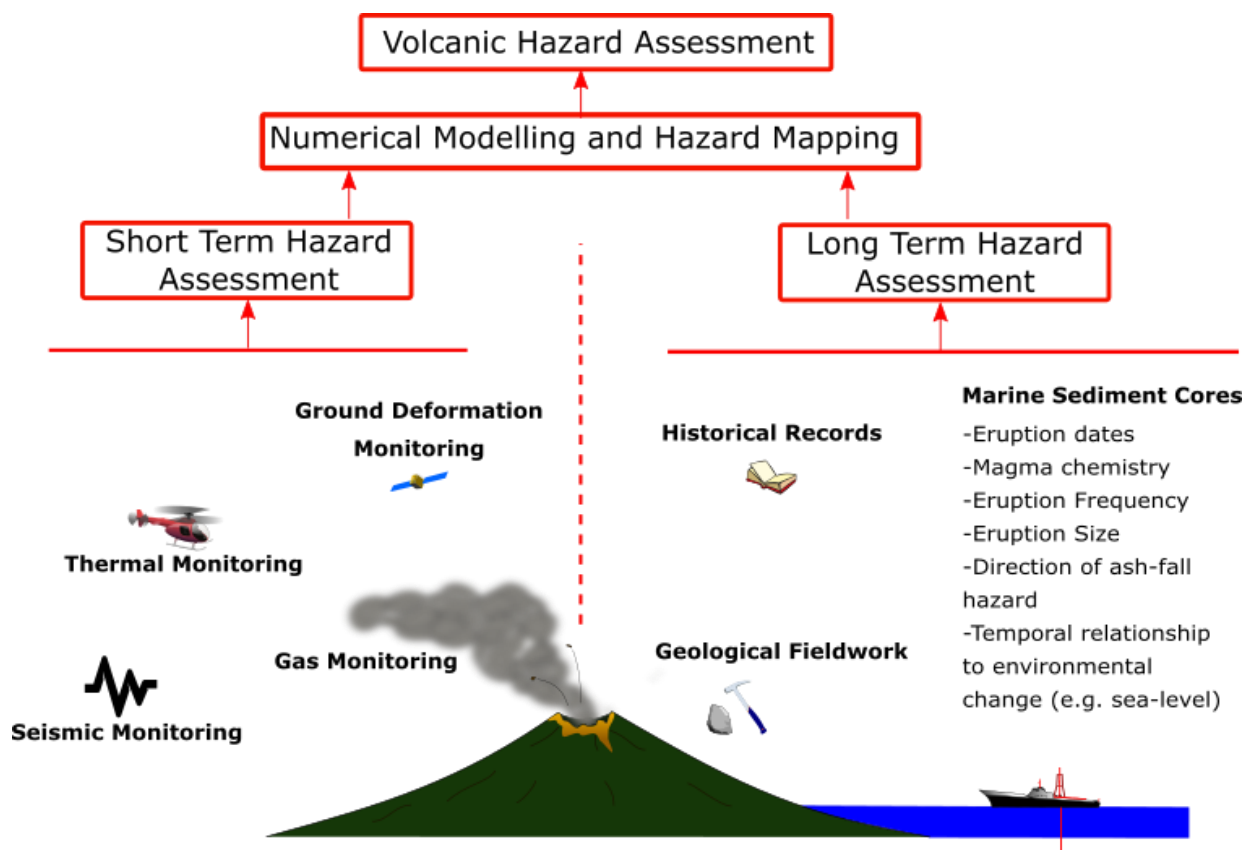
Volcanic Hazard Assessment

Numerical Modelling and Hazard Mapping

Short Term Hazard Assessment

Long Term Hazard Assessment

Ground Deformation Monitoring

Thermal Monitoring

Gas Monitoring

Seismic Monitoring

Historical Records

Geological Fieldwork

Marine Sediment Cores
-Eruption dates
-Magma chemistry
-Eruption Frequency
-Eruption Size
-Direction of ash-fall hazard
-Temporal relationship to environmental change (e.g. sea-level)